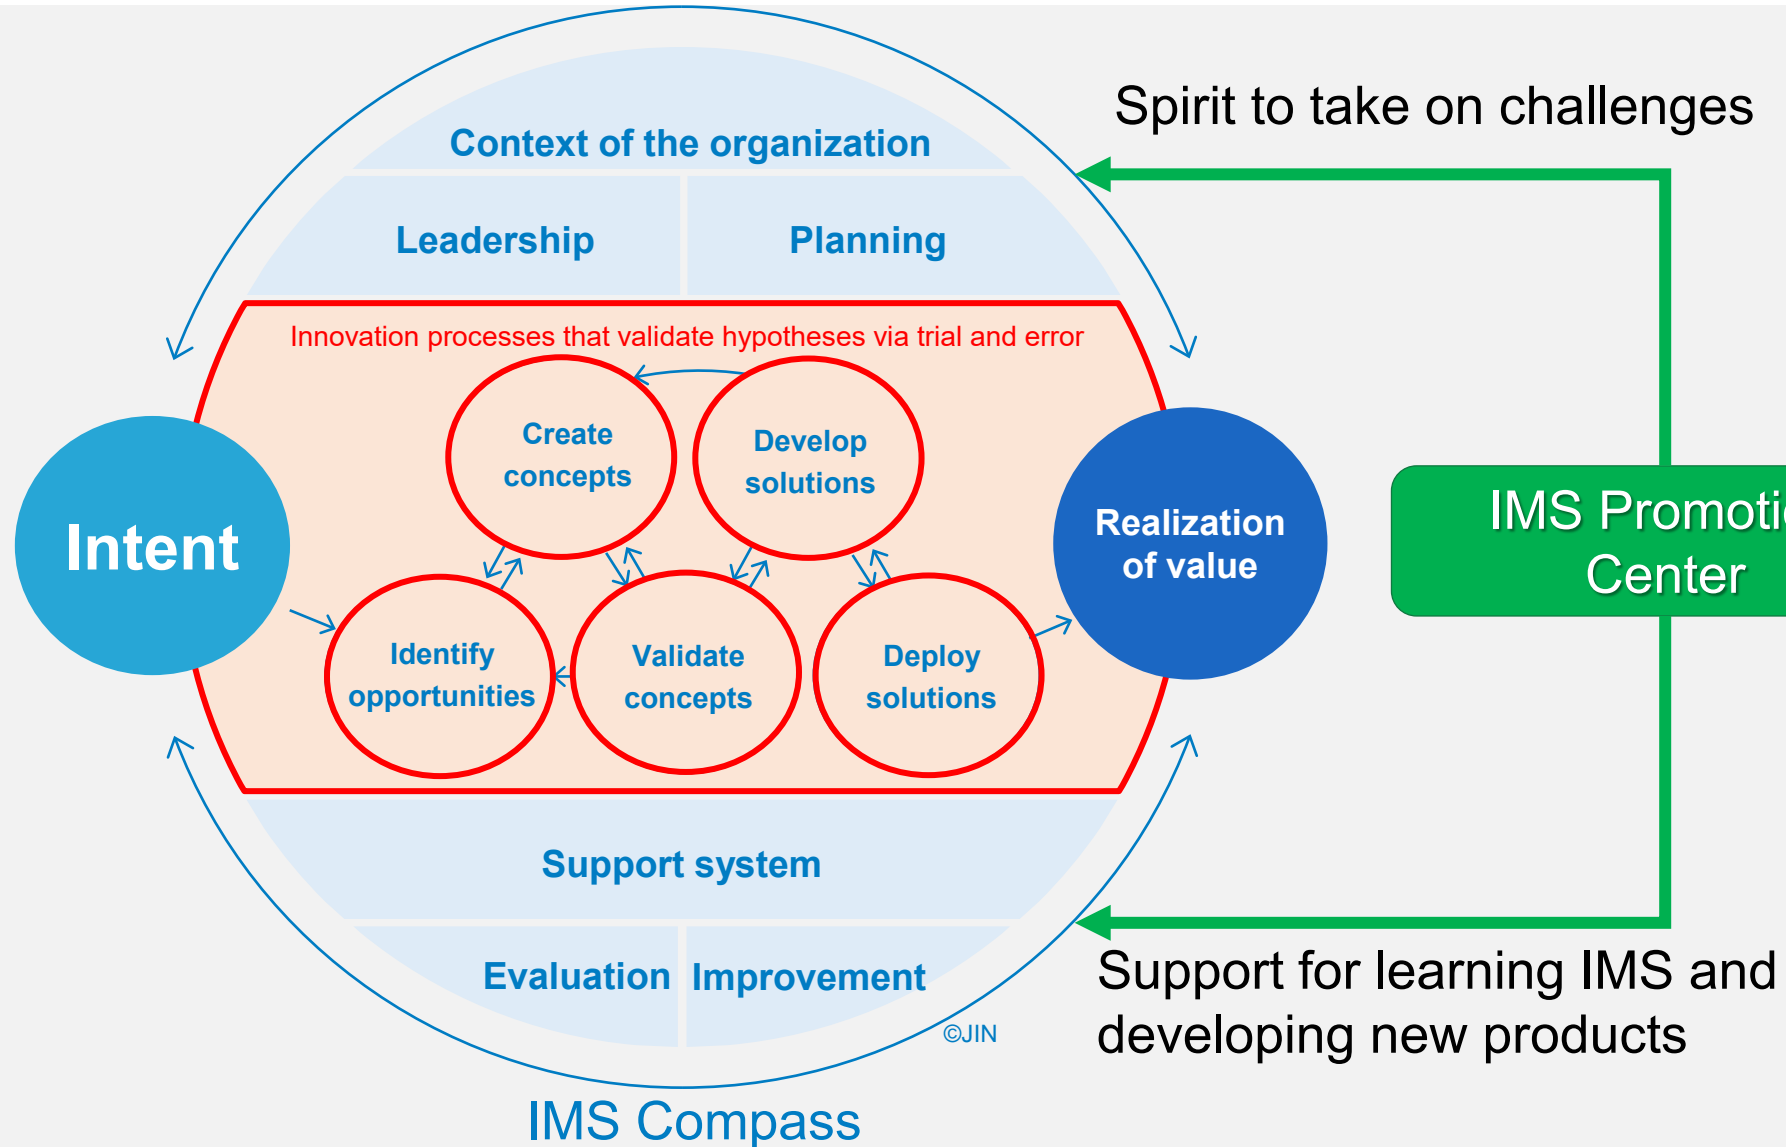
Spirit to take on challenges

Context of the organization

Leadership

Planning

Innovation processes that validate hypotheses via trial and error

Create concepts

Develop solutions

Intent

Realization of value

IMS Promoti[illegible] Center

Identify opportunities

Validate concepts

Deploy solutions

Support system

Evaluation

Improvement

©JIN

Support for learning IMS and developing new products

IMS Compass